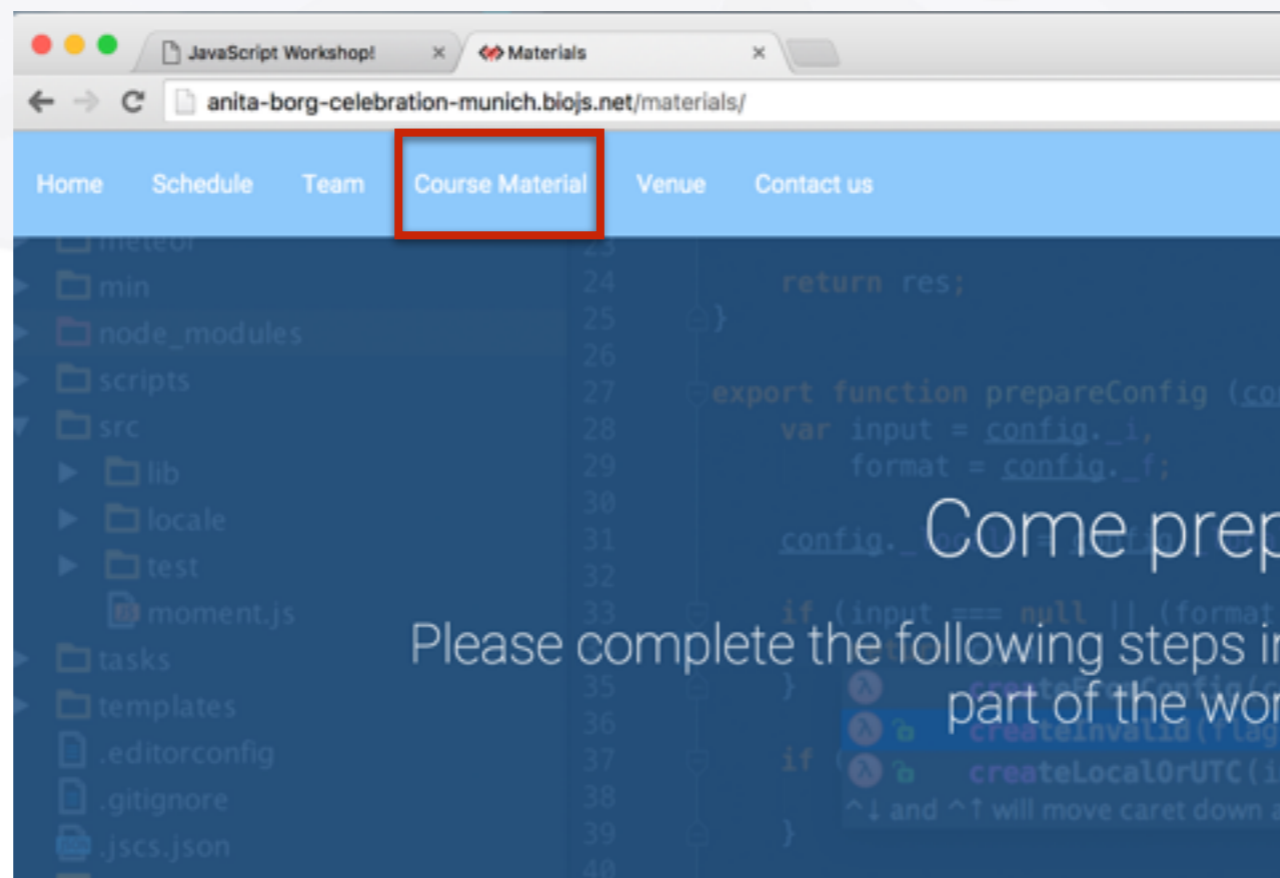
JavaScript Workshop! ×
Materials ×

anita-borg-celebration-munich.biojs.net/materials/

Home Schedule Team Course Material Venue Contact us

meteor
min
node_modules
scripts
src
lib
locale
test
moment.js
tasks
templates
.editorconfig
.gitignore
.jscs.json

23
24 return res;
25 }
26
27 export function prepareConfig (co
28 var input = config._i,
29 format = config._f;
30
31 config._
32
33 if (input === null || (format
34
35 }
36
37 if (
38
39 }
40

createFromConfig(c
createInvalid(flag
createLocalOrUTC(i
^↓ and ^↑ will move caret down a

Come prep

Please complete the following steps i
part of the wor